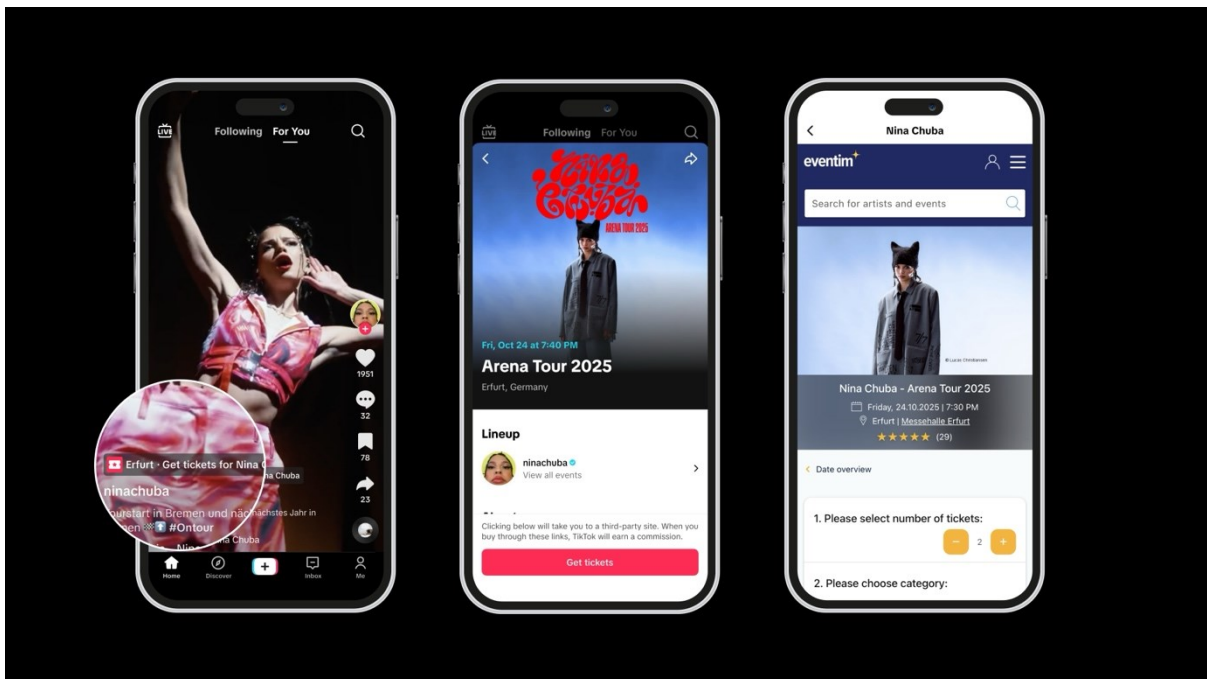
LIVE Following For You

1951

32

78

23

Erfurt · Get tickets for Nina C

Nina Chuba

ninachuba

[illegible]ourstart in Bremen und nächstes Jahr in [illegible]ten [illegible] #Ontour

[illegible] Nina Chuba

Home Discover + Inbox Me

LIVE Following For You

Nina Chuba

ARENA TOUR 2025

Fri, Oct 24 at 7:40 PM

Arena Tour 2025

Erfurt, Germany

Lineup

ninachuba

View all events

Clicking below will take you to a third-party site. When you buy through these links, TikTok will earn a commission.

Get tickets

Nina Chuba

eventim

Search for artists and events

Nina Chuba - Arena Tour 2025

Friday, 24.10.2025 | 7:30 PM

Erfurt | Messehalle Erfurt

★★★★★ (29)

Date overview

1. Please select number of tickets:

− 2 +

2. Please choose category: